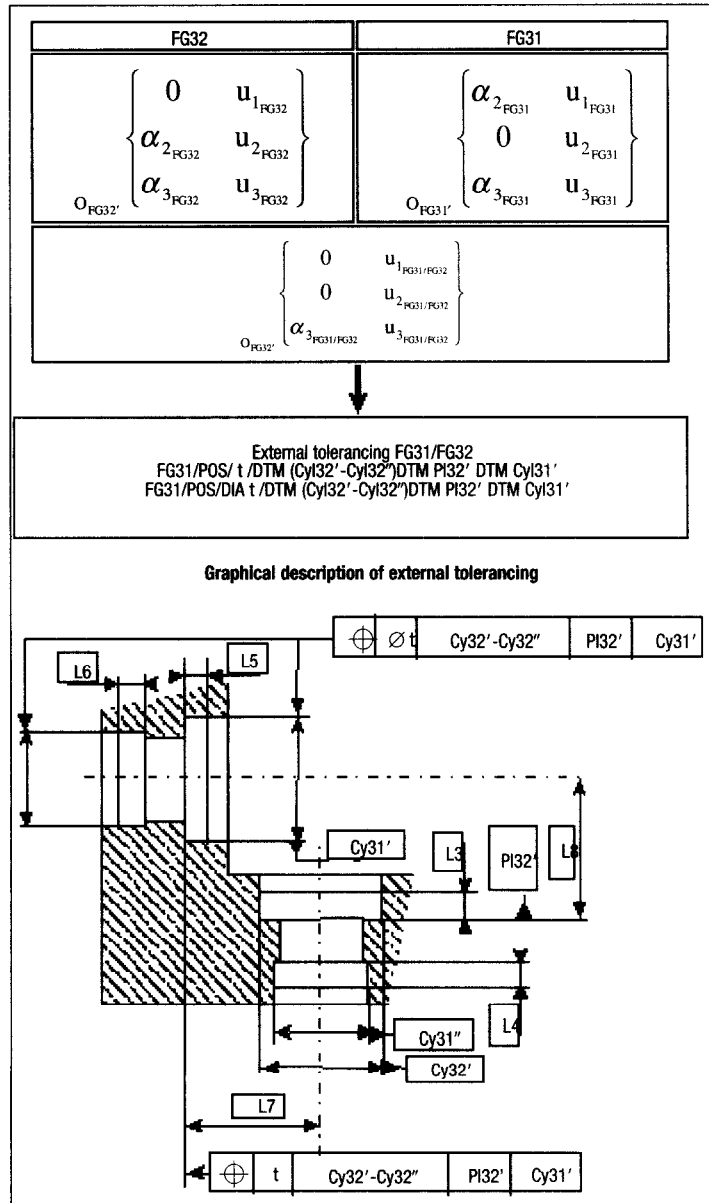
| FG32 | FG31 |
|---|---|
| $O_{FG32'} \begin{Bmatrix} 0 & u_{1_{FG32}} \\ \alpha_{2_{FG32}} & u_{2_{FG32}} \\ \alpha_{3_{FG32}} & u_{3_{FG32}} \end{Bmatrix}$ | $O_{FG31'} \begin{Bmatrix} \alpha_{2_{FG31}} & u_{1_{FG31}} \\ 0 & u_{2_{FG31}} \\ \alpha_{3_{FG31}} & u_{3_{FG31}} \end{Bmatrix}$ |

$O_{FG32'} \begin{Bmatrix} 0 & u_{1_{FG31/FG32}} \\ 0 & u_{2_{FG31/FG32}} \\ \alpha_{3_{FG31/FG32}} & u_{3_{FG31/FG32}} \end{Bmatrix}$

External tolerancing FG31/FG32
FG31/POS/ t /DTM (Cyl32'-Cyl32")DTM Pl32' DTM Cyl31'
FG31/POS/DIA t /DTM (Cyl32'-Cyl32")DTM Pl32' DTM Cyl31'

Graphical description of external tolerancing

| ⊕ | Ø t | Cy32'-Cy32" | Pl32' | Cy31' |
|---|---|---|---|---|

L6
L5
Cy31'
L3
Pl32'
L8
Cy31"
L4
Cy32'
L7

| ⊕ | t | Cy32'-Cy32" | Pl32' | Cy31' |
|---|---|---|---|---|